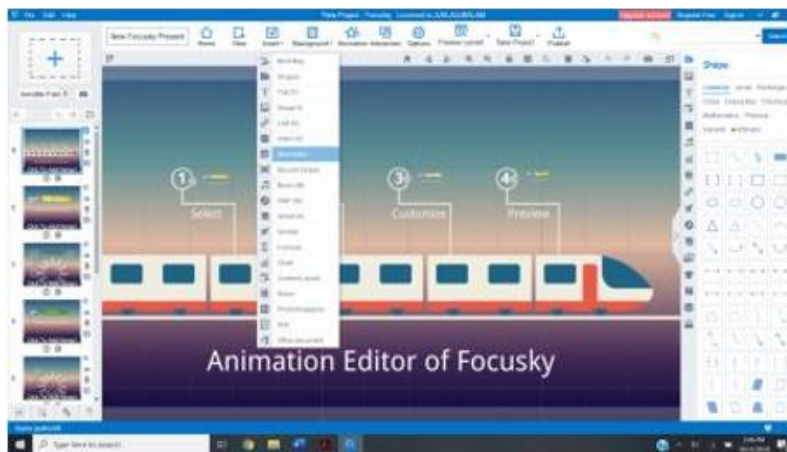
New Focusky Present

Home

View

Insert

Background

Animation

Interaction

Options

Preview

Save Project

Publish

Shape

1

2

3

4

Select

Customize

Preview

Animation Editor of Focusky

Type here to search